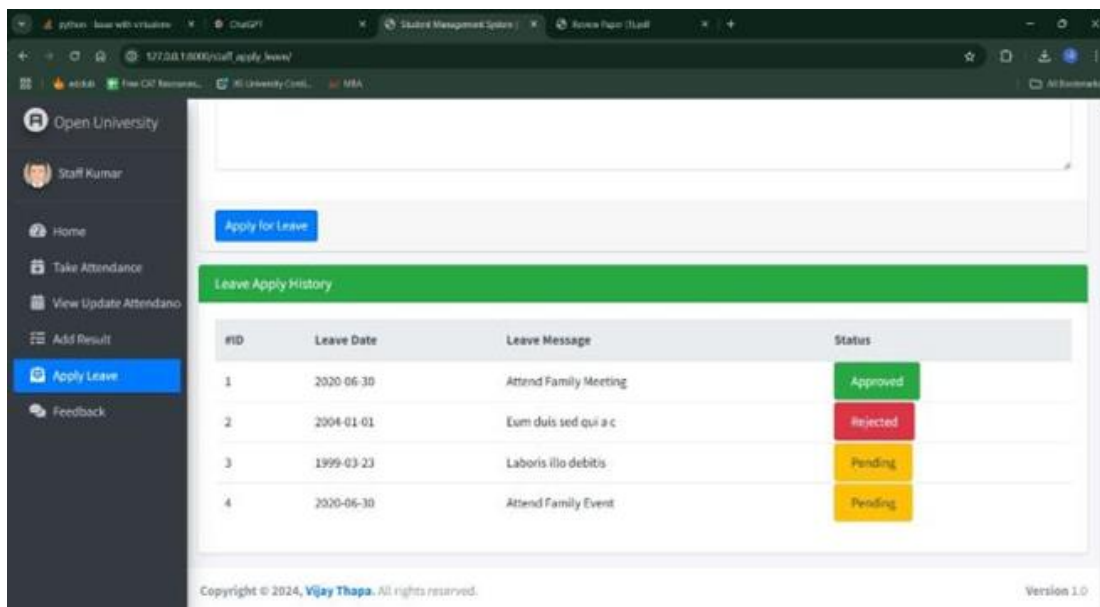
python - base with virtualenv | ChatGPT | Student Management System | Review Paper (Tupil)

127.0.0.1:8000/staff_apply_leave/

Free CAT Resources... | KL University Conti... | MBA | All Bookmarks

Open University

Staff Kumar

Home

Take Attendance

View Update Attendanc

Add Result

Apply Leave

Feedback

Apply for Leave

Leave Apply History

| #ID | Leave Date | Leave Message | Status |
|---|---|---|---|
| 1 | 2020-06-30 | Attend Family Meeting | Approved |
| 2 | 2004-01-01 | Eum duis sed qui a c | Rejected |
| 3 | 1999-03-23 | Laboris illo debitis | Pending |
| 4 | 2020-06-30 | Attend Family Event | Pending |

Copyright © 2024, Vijay Thapa. All rights reserved.

Version 1.0